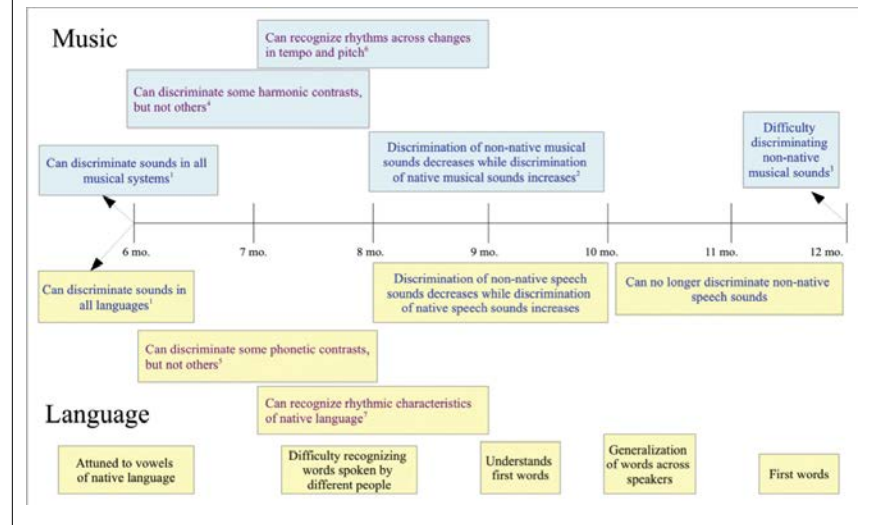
Music

Can recognize rhythms across changes in tempo and pitch$^{6}$

Can discriminate some harmonic contrasts, but not others$^{4}$

Can discriminate sounds in all musical systems$^{1}$

Discrimination of non-native musical sounds decreases while discrimination of native musical sounds increases$^{2}$

Difficulty discriminating non-native musical sounds$^{3}$

6 mo. 7 mo. 8 mo. 9 mo. 10 mo. 11 mo. 12 mo.

Can discriminate sounds in all languages$^{1}$

Discrimination of non-native speech sounds decreases while discrimination of native speech sounds increases

Can no longer discriminate non-native speech sounds

Can discriminate some phonetic contrasts, but not others$^{5}$

Can recognize rhythmic characteristics of native language$^{7}$

Language

Attuned to vowels of native language

Difficulty recognizing words spoken by different people

Understands first words

Generalization of words across speakers

First words